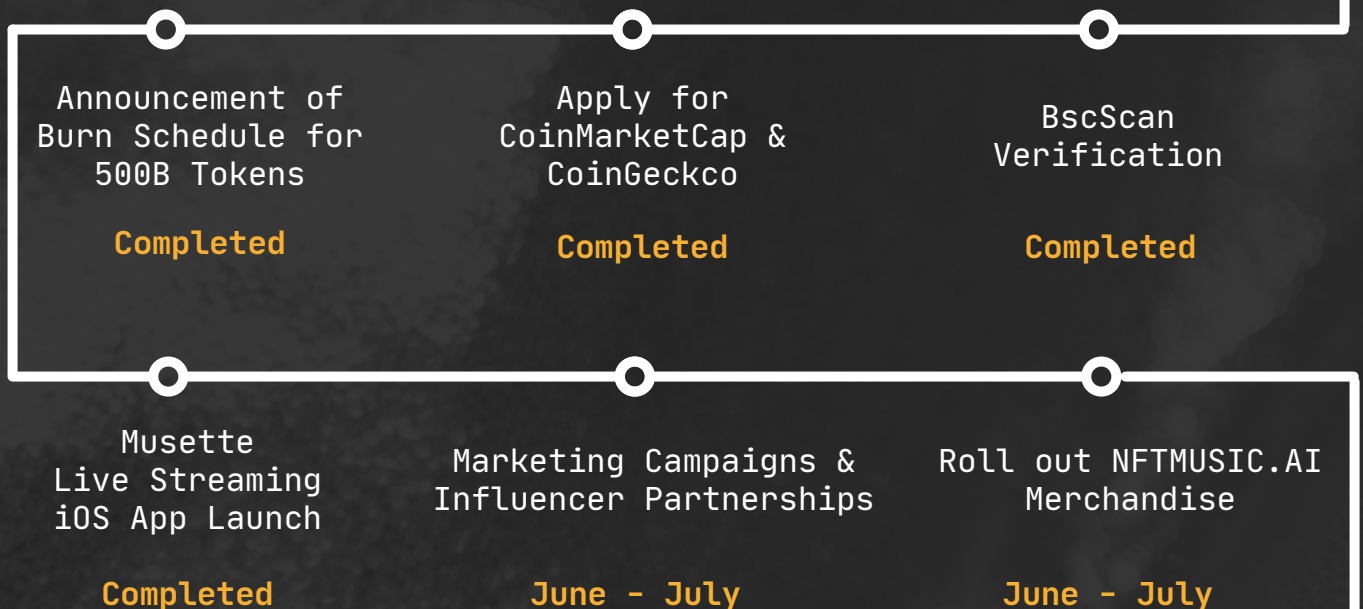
Announcement of Burn Schedule for 500B Tokens

Completed

Apply for CoinMarketCap & CoinGeckco

Completed

BscScan Verification

Completed

Musette Live Streaming iOS App Launch

Completed

Marketing Campaigns & Influencer Partnerships

June - July

Roll out NFTMUSIC.AI Merchandise

June - July